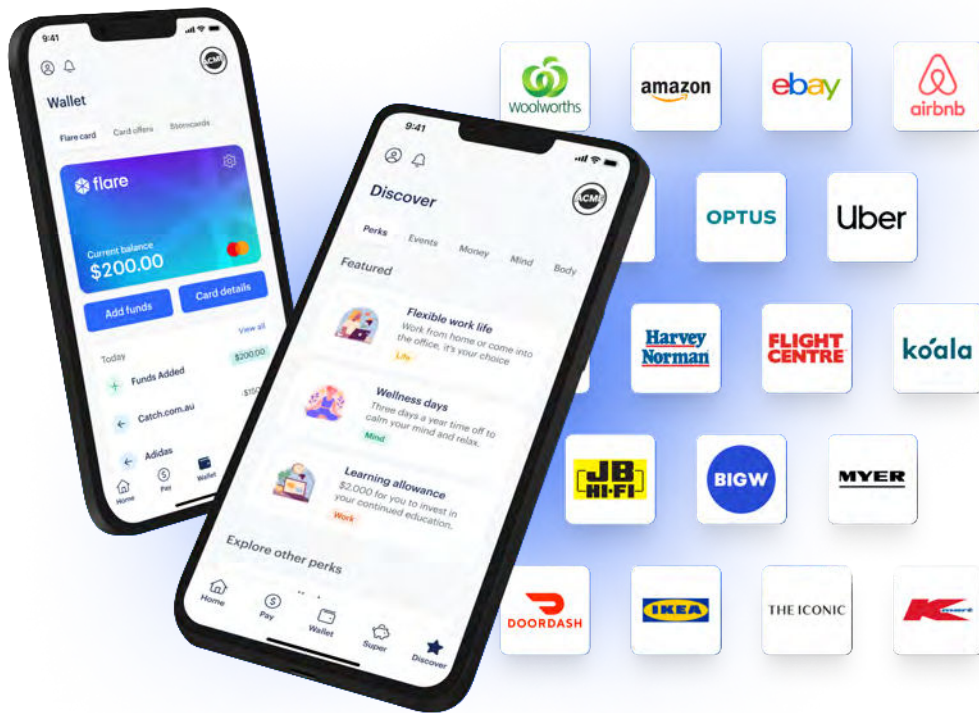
9:41

ACME

Wallet

Flare card Card offers Storecards

flare

Current balance
$200.00

Add funds Card details

View all

Today

Funds Added $200.00

Catch.com.au $150

Adidas

Home Pay Wallet

9:41

Discover

ACME

Perks Events Money Mind Body

Featured

Flexible work life
Work from home or come into the office, it's your choice
Life

Wellness days
Three days a year time off to calm your mind and relax.
Mind

Learning allowance
$2,000 for you to invest in your continued education.
Work

Explore other perks

Home Pay Wallet Super Discover

Woolworths

amazon

ebay

airbnb

OPTUS

Uber

Harvey Norman

FLIGHT CENTRE

koala

JB HI-FI

BIGW

MYER

DOORDASH

IKEA

THE ICONIC

Kmart